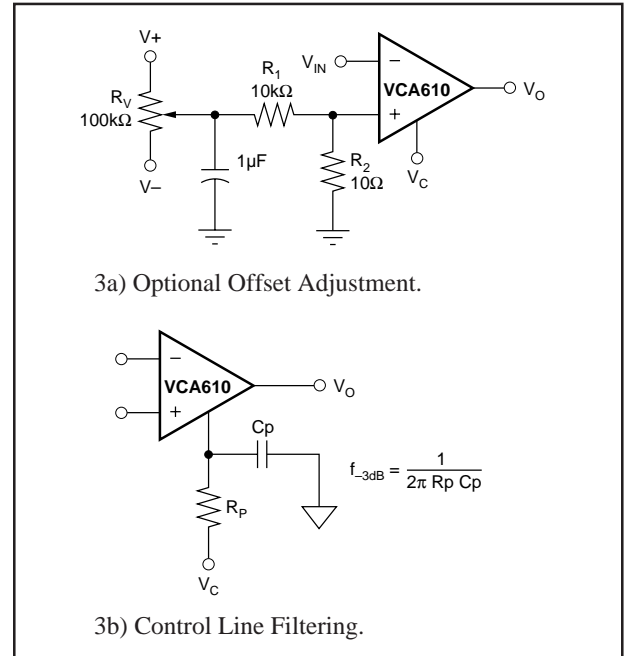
V+

$R_V$
100kΩ

V–

1µF

$R_1$
10kΩ

$V_{IN}$

–

+

VCA610

$V_O$

$R_2$
10Ω

$V_C$

3a) Optional Offset Adjustment.

–

+

VCA610

$V_O$

Cp

$f_{-3dB} = \frac{1}{2\pi \text{ Rp Cp}}$

$R_P$

$V_C$

3b) Control Line Filtering.